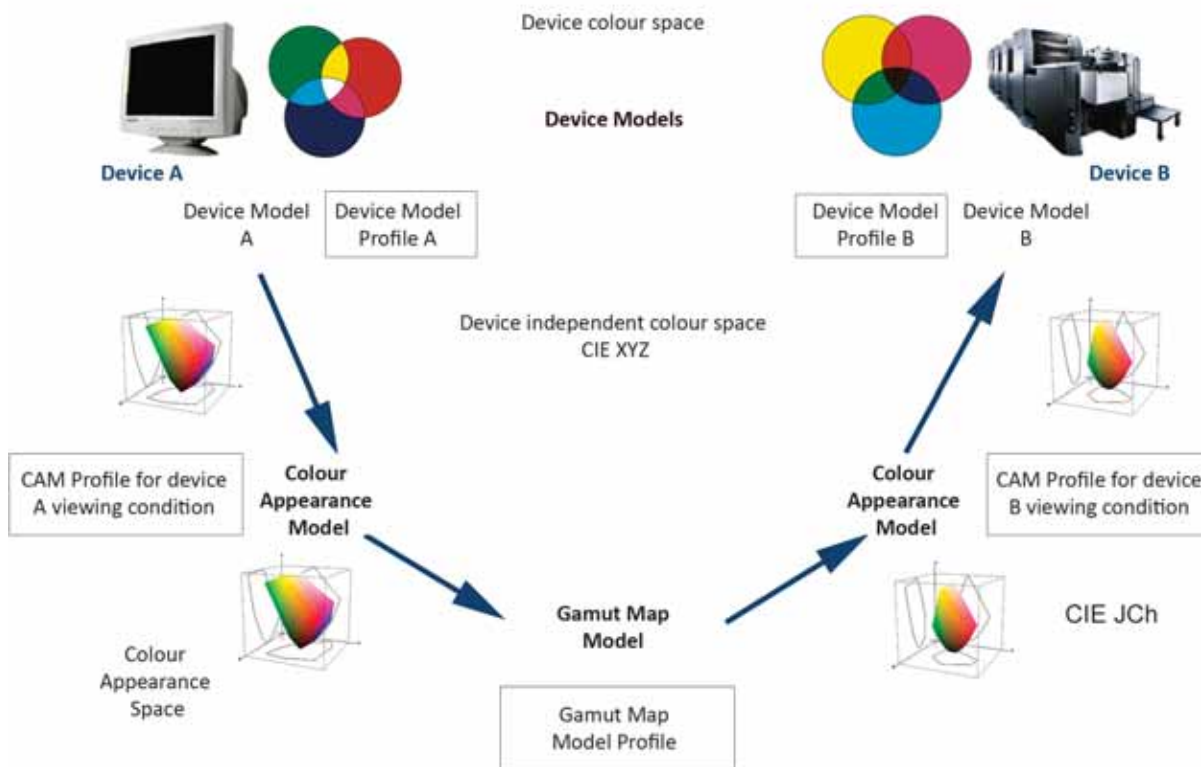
Device colour space

Device Models

Device A

Device B

Device Model A

Device Model Profile A

Device Model Profile B

Device Model B

Device independent colour space CIE XYZ

CAM Profile for device A viewing condition

Colour Appearance Model

Colour Appearance Model

CAM Profile for device B viewing condition

Gamut Map Model

CIE JCh

Colour Appearance Space

Gamut Map Model Profile